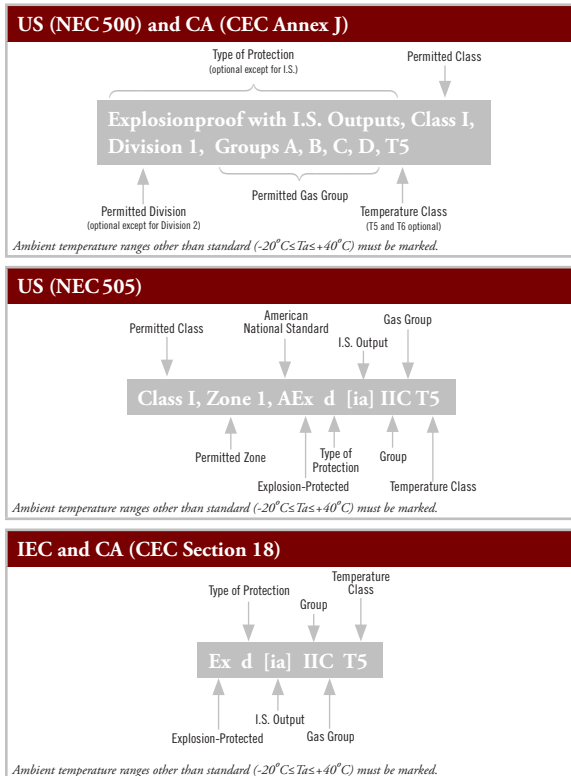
US (NEC 500) and CA (CEC Annex J)

Type of Protection
(optional except for I.S.)

Permitted Class

Explosionproof with I.S. Outputs, Class I, Division 1, Groups A, B, C, D, T5

Permitted Gas Group

Permitted Division
(optional except for Division 2)

Temperature Class
(T5 and T6 optional)

Ambient temperature ranges other than standard ($-20^{o}C \leq Ta \leq +40^{o}C$) must be marked.

US (NEC 505)

Permitted Class

American National Standard

Gas Group

I.S. Output

Class I, Zone 1, AEx d [ia] IIC T5

Permitted Zone

Type of Protection

Group

Explosion-Protected

Temperature Class

Ambient temperature ranges other than standard ($-20^{o}C \leq Ta \leq +40^{o}C$) must be marked.

IEC and CA (CEC Section 18)

Type of Protection

Group

Temperature Class

Ex d [ia] IIC T5

I.S. Output

Explosion-Protected

Gas Group

Ambient temperature ranges other than standard ($-20^{o}C \leq Ta \leq +40^{o}C$) must be marked.